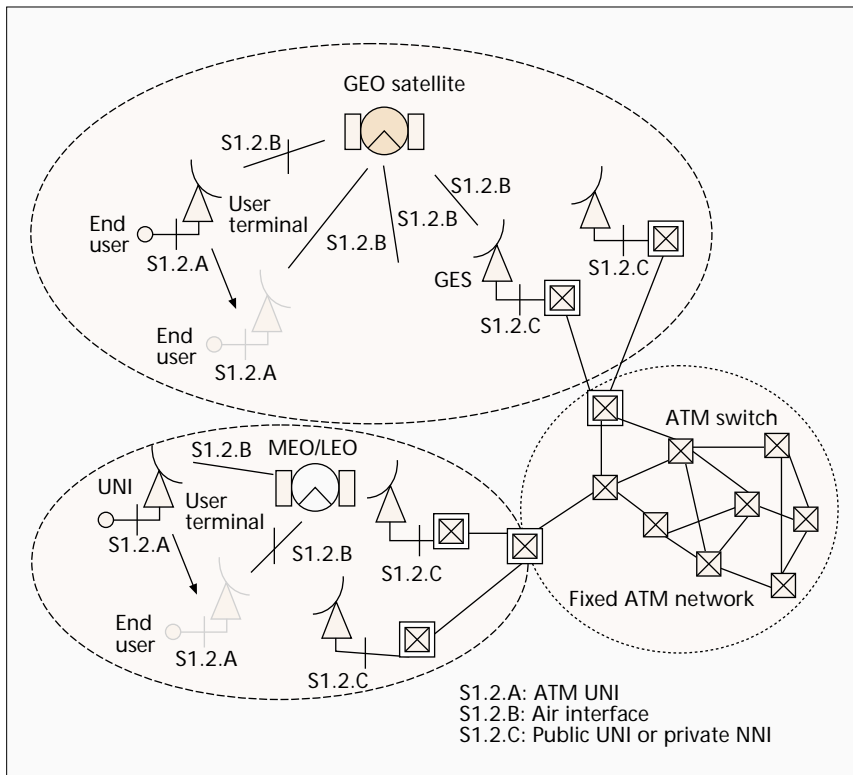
GEO satellite

S1.2.B

User terminal

End user

S1.2.A

S1.2.B

S1.2.B

S1.2.B

GES

S1.2.C

S1.2.C

End user

S1.2.A

ATM switch

S1.2.B

MEO/LEO

UNI

User terminal

S1.2.A

S1.2.B

S1.2.C

End user

S1.2.A

S1.2.C

Fixed ATM network

S1.2.A: ATM UNI
S1.2.B: Air interface
S1.2.C: Public UNI or private NNI